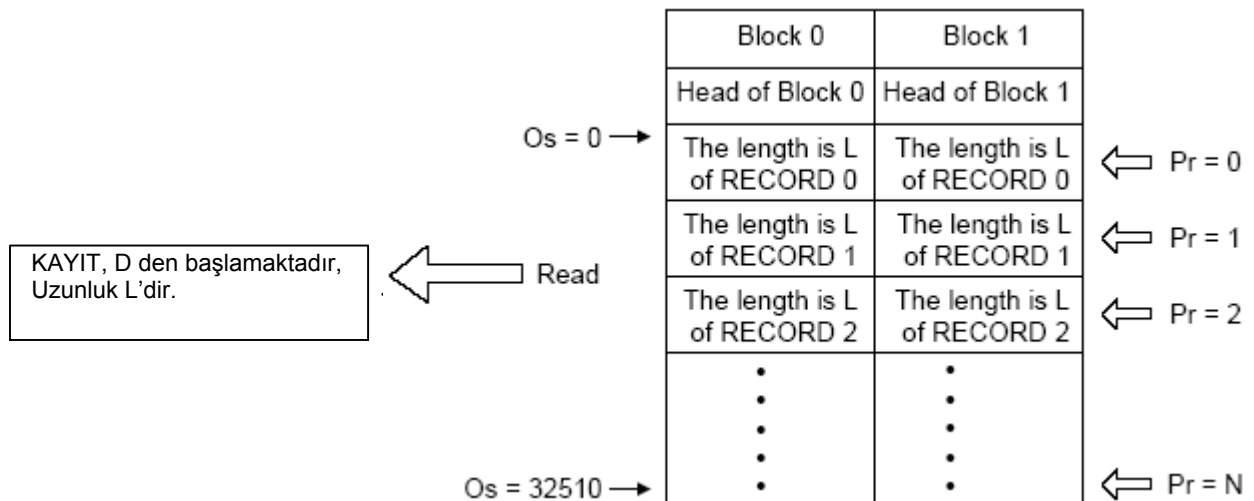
| Block 0 | Block 1 |
|---|---|
| Head of Block 0 | Head of Block 1 |
| The length is L of RECORD 0 | The length is L of RECORD 0 |
| The length is L of RECORD 1 | The length is L of RECORD 1 |
| The length is L of RECORD 2 | The length is L of RECORD 2 |
| • • • • • | • • • • • |

Os = 0
Os = 32510

Pr = 0
Pr = 1
Pr = 2
Pr = N

Read

KAYIT, D den başlamaktadır, Uzunluk L'dir.